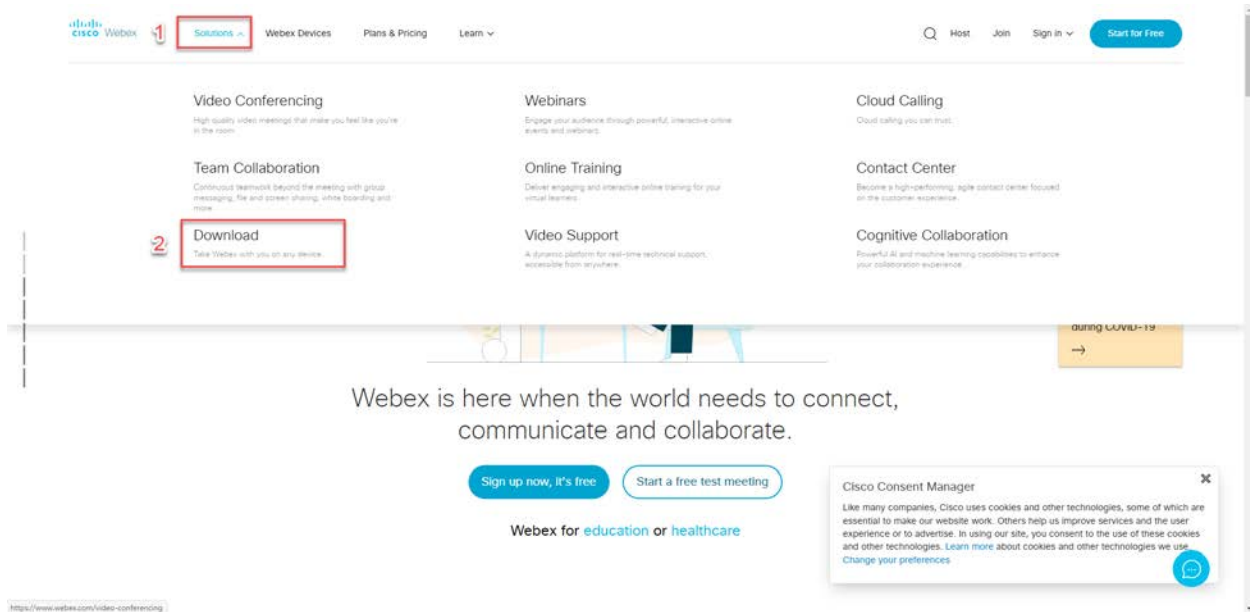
cisco Webex 1 Solutions ^ Webex Devices Plans & Pricing Learn ∨

Host Join Sign in ∨ Start for Free

Video Conferencing
High quality video meetings that make you feel like you're in the room.

Webinars
Engage your audience through powerful, interactive online events and webinars.

Cloud Calling
Cloud calling you can trust.

Team Collaboration
Continuous teamwork beyond the meeting with group messaging, file and screen sharing, white boarding and more.

Online Training
Deliver engaging and interactive online training for your virtual learners.

Contact Center
Become a high-performing, agile contact center focused on the customer experience.

2 Download
Take Webex with you on any device.

Video Support
A dynamic platform for real-time technical support, accessible from anywhere.

Cognitive Collaboration
Powerful AI and machine learning capabilities to enhance your collaboration experience.

during COVID-19
→

Webex is here when the world needs to connect, communicate and collaborate.

Sign up now, it's free Start a free test meeting

Webex for education or healthcare

Cisco Consent Manager
Like many companies, Cisco uses cookies and other technologies, some of which are essential to make our website work. Others help us improve services and the user experience or to advertise. In using our site, you consent to the use of these cookies and other technologies. Learn more about cookies and other technologies we use.
Change your preferences

https://www.webex.com/video-conferencing